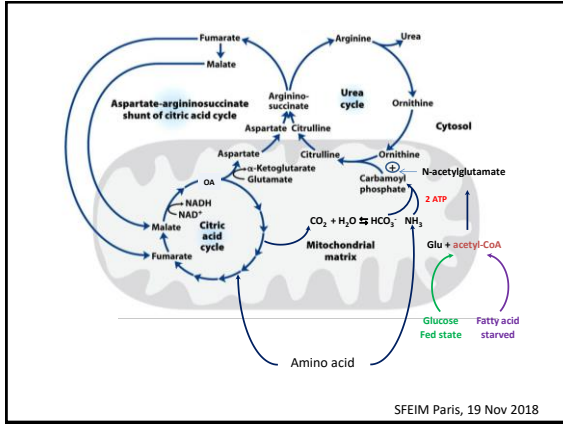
Fumarate

Malate

Arginine

Urea

Aspartate-argininosuccinate shunt of citric acid cycle

Arginino-succinate

Urea cycle

Ornithine

Cytosol

Aspartate

Citrulline

Aspartate

$\alpha$-Ketoglutarate

Glutamate

Citrulline

Ornithine

+

N-acetylglutamate

OA

Carbamoyl phosphate

NADH

NAD$^+$

2 ATP

Malate

Citric acid cycle

$CO_2 + H_2O \leftrightarrows HCO_3^-$ $NH_3$

Fumarate

Mitochondrial matrix

Glu + acetyl-CoA

Glucose
Fed state

Fatty acid
starved

Amino acid

SFEIM Paris, 19 Nov 2018